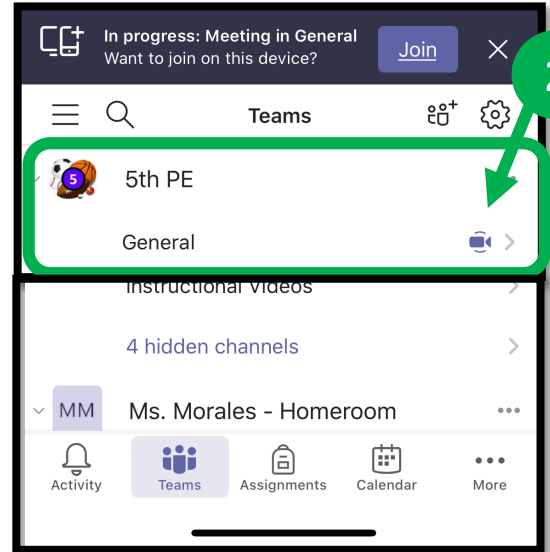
In progress: Meeting in General
Want to join on this device?
Join

Teams

5

5th PE

General

Instructional Videos

4 hidden channels

MM

Ms. Morales - Homeroom

Activity
Teams
Assignments
Calendar
More